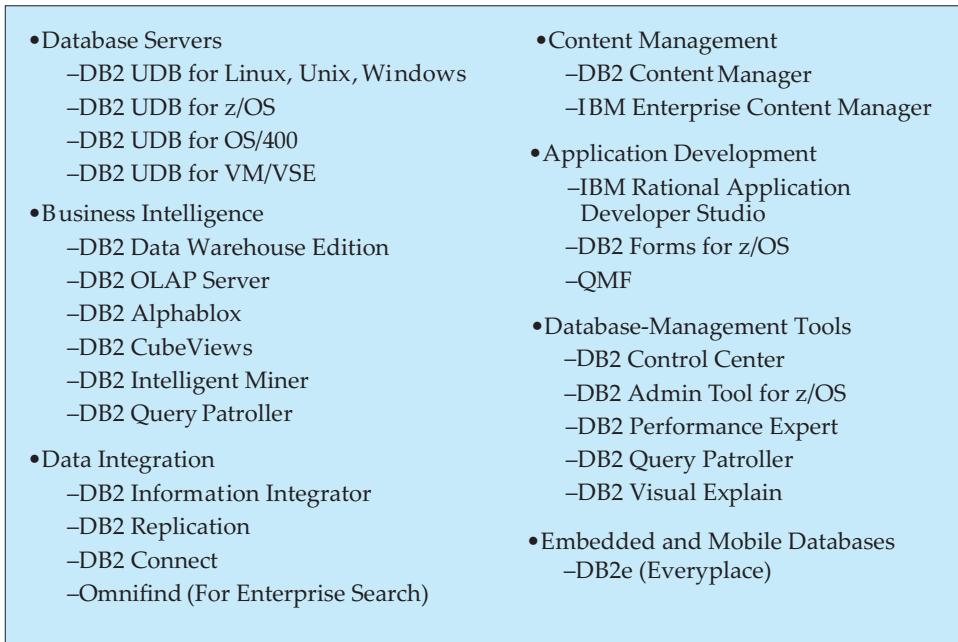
•Database Servers
–DB2 UDB for Linux, Unix, Windows
–DB2 UDB for z/OS
–DB2 UDB for OS/400
–DB2 UDB for VM/VSE

•Business Intelligence
–DB2 Data Warehouse Edition
–DB2 OLAP Server
–DB2 Alphablox
–DB2 CubeViews
–DB2 Intelligent Miner
–DB2 Query Patroller

•Data Integration
–DB2 Information Integrator
–DB2 Replication
–DB2 Connect
–Omnifind (For Enterprise Search)

•Content Management
–DB2 Content Manager
–IBM Enterprise Content Manager

•Application Development
–IBM Rational Application Developer Studio
–DB2 Forms for z/OS
–QMF

•Database-Management Tools
–DB2 Control Center
–DB2 Admin Tool for z/OS
–DB2 Performance Expert
–DB2 Query Patroller
–DB2 Visual Explain

•Embedded and Mobile Databases
–DB2e (Everyplace)